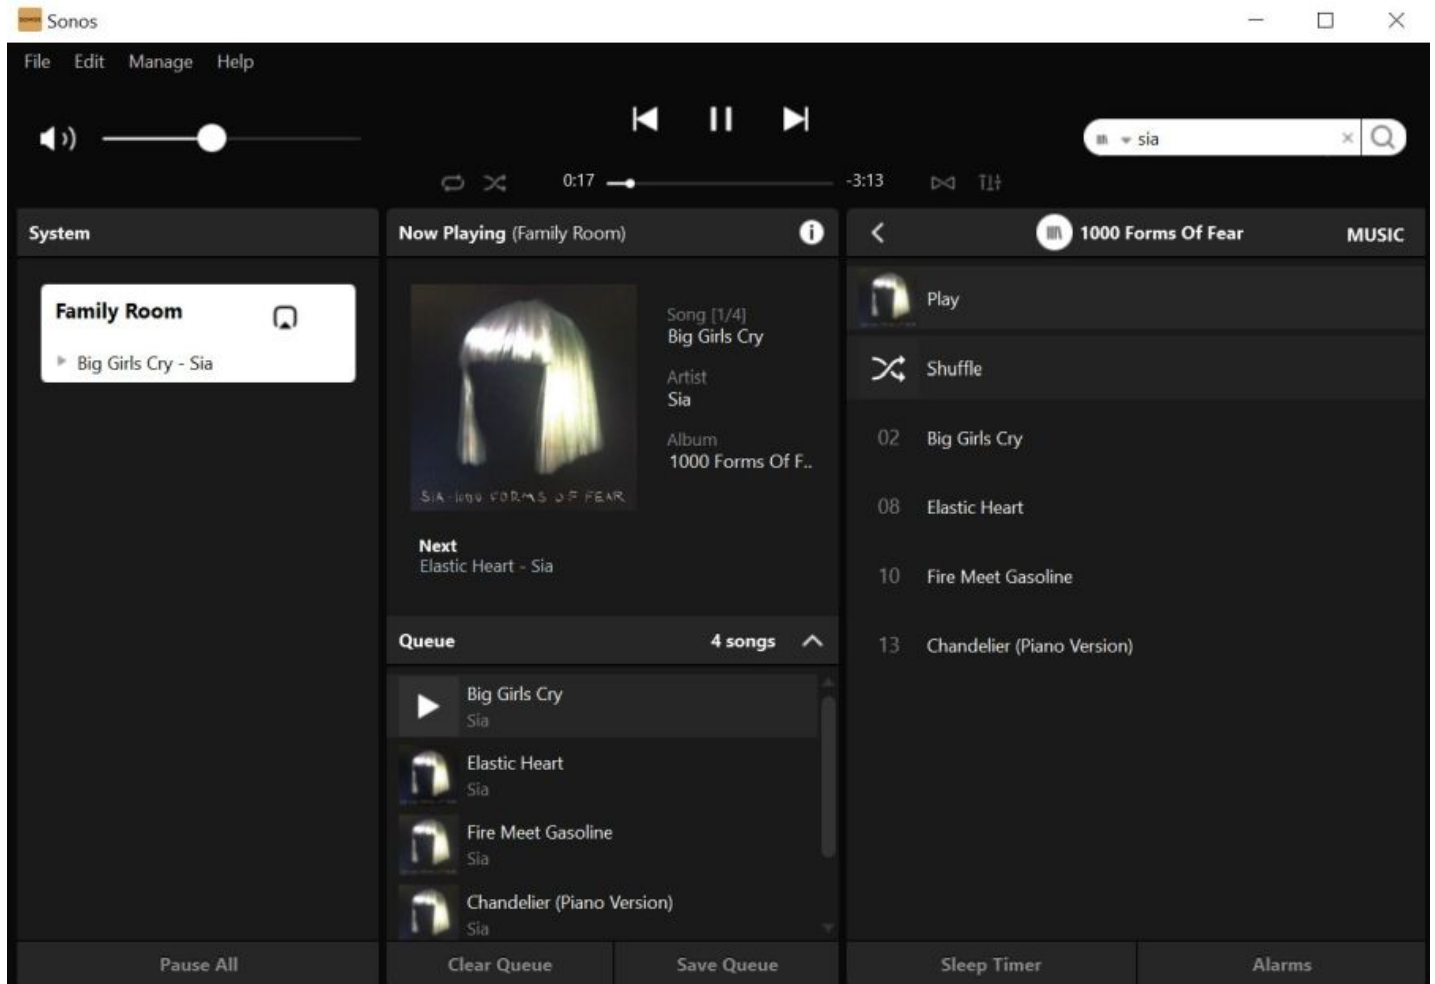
Sonos

File Edit Manage Help

0:17 -3:13

sia

System

Family Room

Big Girls Cry - Sia

Now Playing (Family Room)

SIA - 1000 FORMS OF FEAR

Song [1/4]
Big Girls Cry

Artist
Sia

Album
1000 Forms Of F..

Next
Elastic Heart - Sia

Queue 4 songs

Big Girls Cry
Sia

Elastic Heart
Sia

Fire Meet Gasoline
Sia

Chandelier (Piano Version)
Sia

1000 Forms Of Fear MUSIC

Play

Shuffle

02 Big Girls Cry

08 Elastic Heart

10 Fire Meet Gasoline

13 Chandelier (Piano Version)

Pause All

Clear Queue

Save Queue

Sleep Timer

Alarms